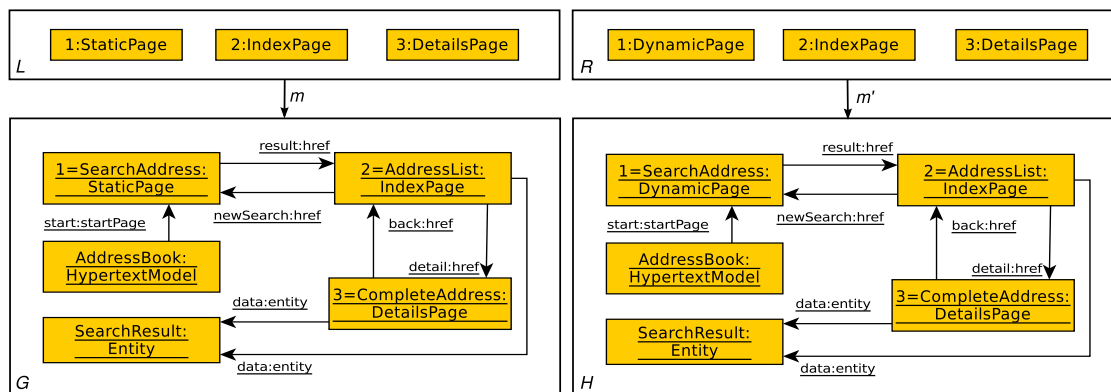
1:StaticPage
2:IndexPage
3:DetailsPage
L

m

result:href
1=SearchAddress: StaticPage
2=AddressList: IndexPage
newSearch:href
start:startPage
back:href
AddressBook: HypertextModel
detail:href
data:entity
3=CompleteAddress: DetailsPage
SearchResult: Entity
data:entity
G

1:DynamicPage
2:IndexPage
3:DetailsPage
R

m'

result:href
1=SearchAddress: DynamicPage
2=AddressList: IndexPage
newSearch:href
start:startPage
back:href
AddressBook: HypertextModel
detail:href
data:entity
3=CompleteAddress: DetailsPage
SearchResult: Entity
data:entity
H